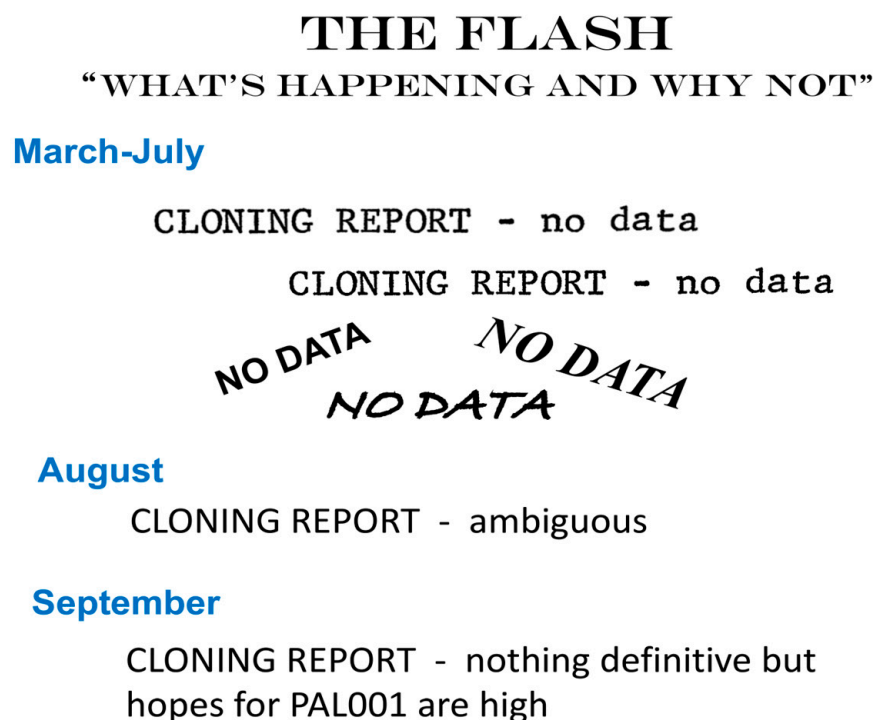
THE FLASH
"WHAT'S HAPPENING AND WHY NOT"

March-July

CLONING REPORT - no data

CLONING REPORT - no data

NO DATA

NO DATA

NO DATA

August

CLONING REPORT - ambiguous

September

CLONING REPORT - nothing definitive but hopes for PAL001 are high